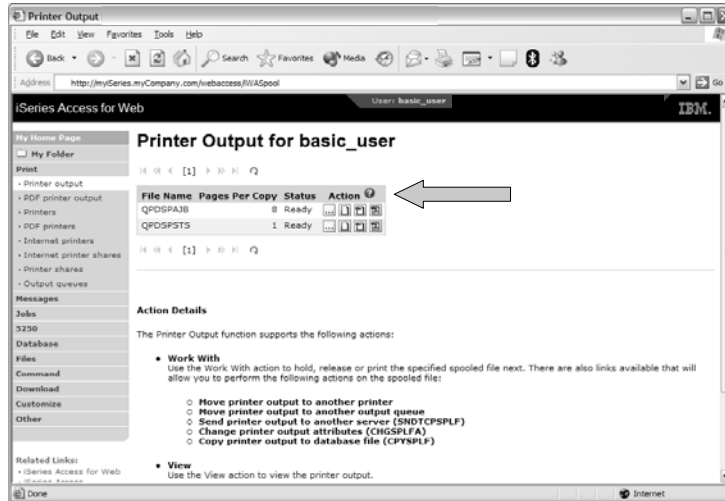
Printer Output

File Edit View Favorites Tools Help

Back Search Favorites Media

Address http://myiSeries.myCompany.com/webaccess/iWASpool Go

iSeries Access for Web User: basic_user IBM.

My Home Page
My Folder
Print
- Printer output
- PDF printer output
- Printers
- PDF printers
- Internet printers
- Internet printer shares
- Printer shares
- Output queues
Messages
Jobs
5250
Database
Files
Command
Download
Customize
Other

Related Links:
- iSeries Access for Web
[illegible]

Printer Output for basic_user

[1]

| File Name | Pages Per Copy | Status | Action |
|---|---|---|---|
| QPDSPAJB | 8 | Ready | |
| QPDSPSTS | 1 | Ready | |

[1]

Action Details

The Printer Output function supports the following actions:

• Work With
Use the Work With action to hold, release or print the specified spooled file next. There are also links available that will allow you to perform the following actions on the spooled file:

○ Move printer output to another printer
○ Move printer output to another output queue
○ Send printer output to another server (SNDTCPSPLF)
○ Change printer output attributes (CHGSPLFA)
○ Copy printer output to database file (CPYSPLF)

• View
Use the View action to view the printer output.

Done Internet